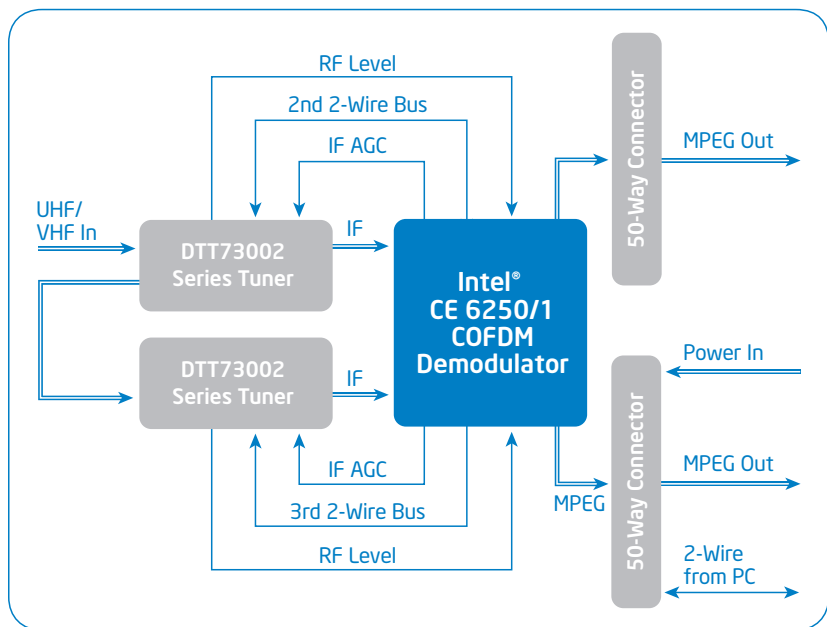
RF Level

2nd 2-Wire Bus

IF AGC

UHF/
VHF In

DTT73002
Series Tuner

IF

Intel®
CE 6250/1
COFDM
Demodulator

50-Way Connector

MPEG Out

DTT73002
Series Tuner

IF

IF AGC

3rd 2-Wire Bus

RF Level

MPEG

50-Way Connector

Power In

MPEG Out

2-Wire
from PC